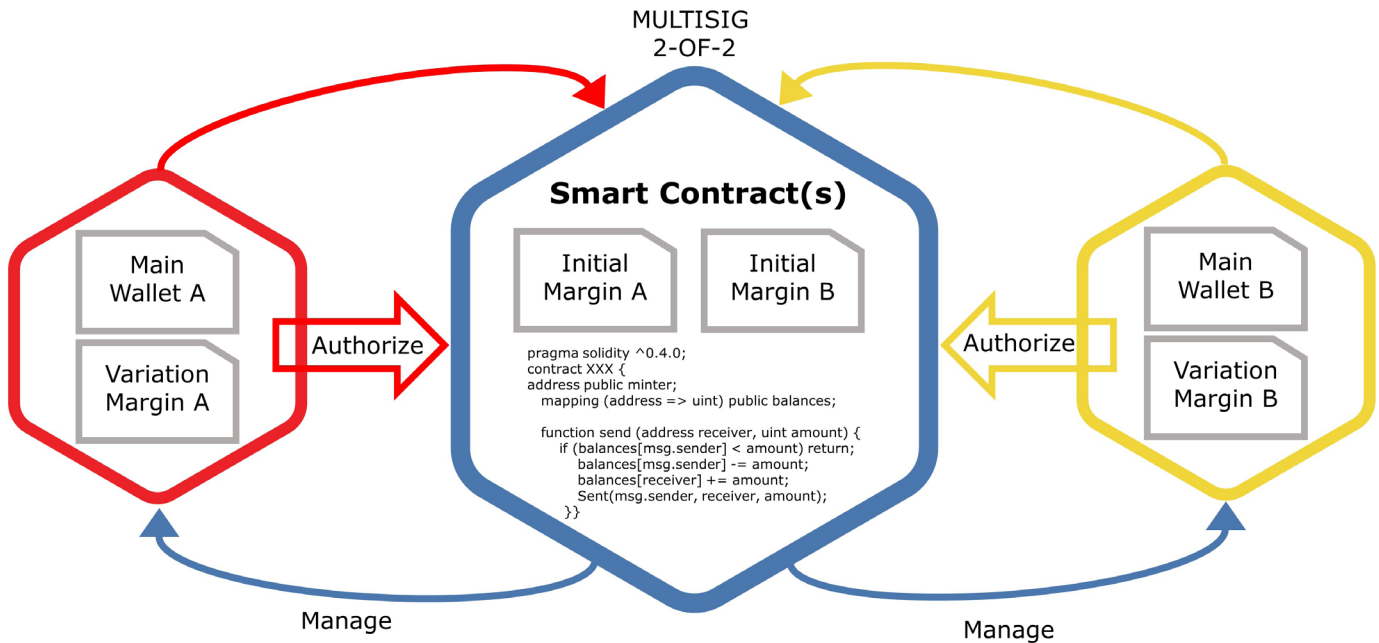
MULTISIG
2-OF-2

Main Wallet A

Variation Margin A

Authorize

Smart Contract(s)

Initial Margin A

Initial Margin B

pragma solidity ^0.4.0;
contract XXX {
address public minter;
mapping (address => uint) public balances;

function send (address receiver, uint amount) {
if (balances[msg.sender] < amount) return;
balances[msg.sender] -= amount;
balances[receiver] += amount;
Sent(msg.sender, receiver, amount);
}}

Authorize

Main Wallet B

Variation Margin B

Manage

Manage